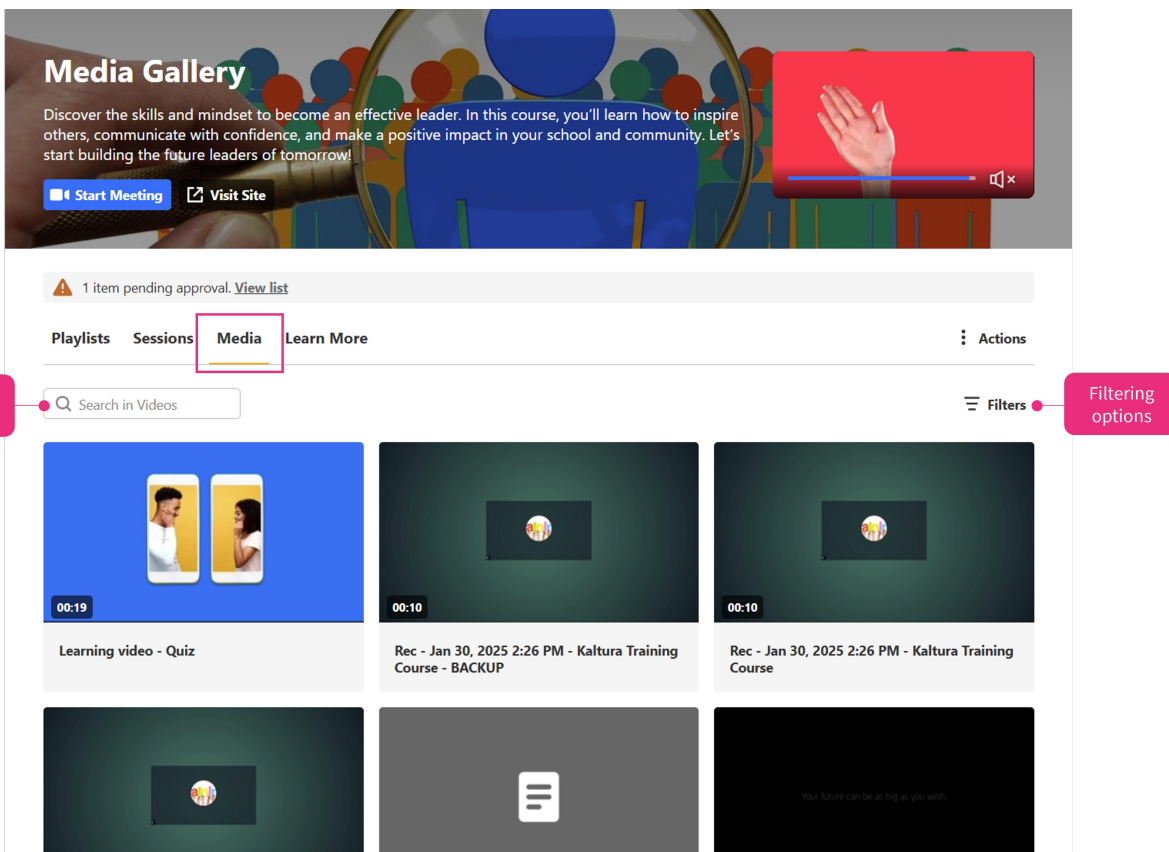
Media Gallery

Discover the skills and mindset to become an effective leader. In this course, you'll learn how to inspire others, communicate with confidence, and make a positive impact in your school and community. Let's start building the future leaders of tomorrow!

Start Meeting
Visit Site

1 item pending approval. View list

Playlists
Sessions
Media
Learn More
Actions

Search in Videos

Filters

Filtering options

00:19
Learning video - Quiz

00:10
Rec - Jan 30, 2025 2:26 PM - Kaltura Training Course - BACKUP

00:10
Rec - Jan 30, 2025 2:26 PM - Kaltura Training Course

Your future can be as big as you wish.